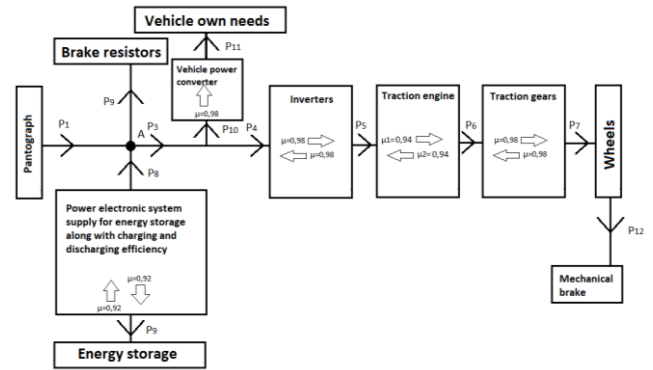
Vehicle own needs

$P_{11}$

Brake resistors

Vehicle power converter

$\mu$=0,98

$P_9$

$P_{10}$

Pantograph

$P_1$

A

$P_3$

$P_4$

$P_8$

Inverters

$\mu$=0,98

$\mu$=0,98

$P_5$

Traction engine

$\mu$1=0,94

$\mu$2= 0,94

$P_6$

Traction gears

$\mu$=0,98

$\mu$=0,98

$P_7$

Wheels

Power electronic system supply for energy storage along with charging and discharging efficiency

$\mu$=0,92

$\mu$=0,92

$P_9$

Energy storage

$P_{12}$

Mechanical brake